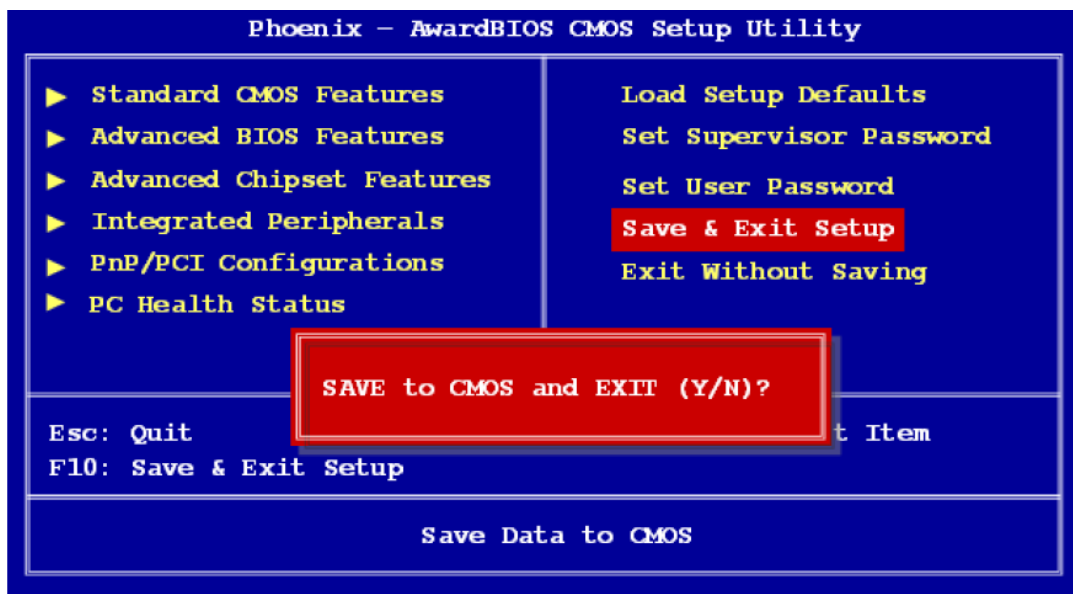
Phoenix - AwardBIOS CMOS Setup Utility

▶ Standard CMOS Features
▶ Advanced BIOS Features
▶ Advanced Chipset Features
▶ Integrated Peripherals
▶ PnP/PCI Configurations
▶ PC Health Status

Load Setup Defaults
Set Supervisor Password
Set User Password
Save & Exit Setup
Exit Without Saving

SAVE to CMOS and EXIT (Y/N)?

Esc: Quit
F10: Save & Exit Setup

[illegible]t Item

Save Data to CMOS